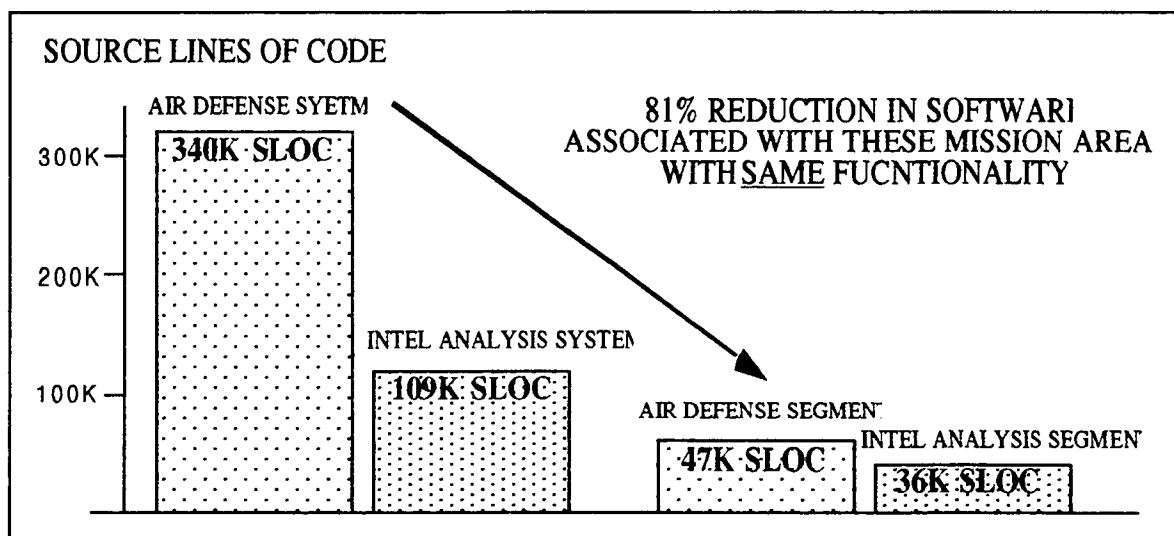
SOURCE LINES OF CODE

AIR DEFENSE SYETM

81% REDUCTION IN SOFTWARI ASSOCIATED WITH THESE MISSION AREA WITH SAME FUCNTIONALITY

300K

340K SLOC

200K

INTEL ANALYSIS SYSTEM

100K

109K SLOC

AIR DEFENSE SEGMENT

INTEL ANALYSIS SEGMENT

47K SLOC

36K SLOC